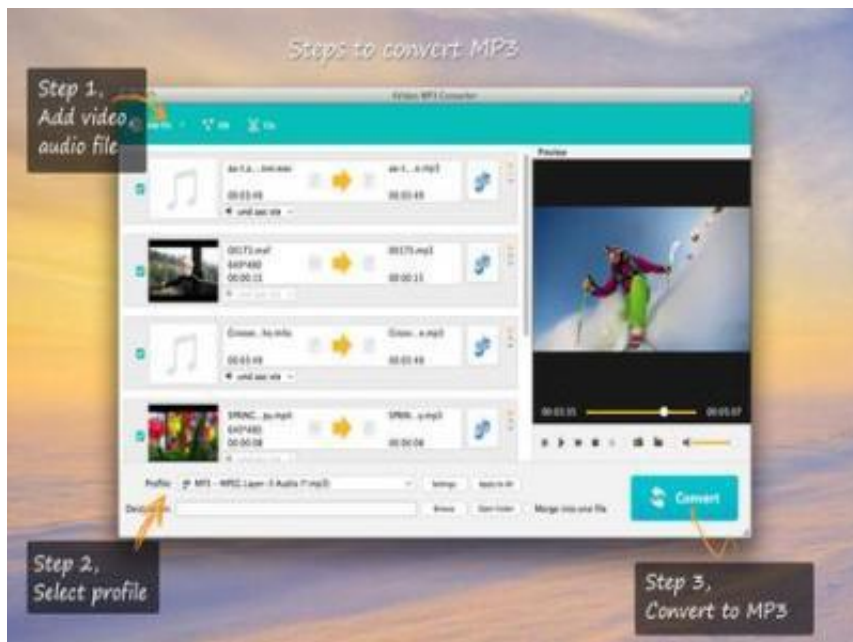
Steps to convert MP3

Step 1,
Add video
audio file

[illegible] MP3 Converter

Preview

00173.mp4
640*480
00:00:11

00173.mp3
00:00:11

SPRNG...ju.mp4
640*480
00:00:08

SPRIN...y.mp3
00:00:08

00:00:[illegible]
00:05:07

Profile
MP3 - MPEG Layer-3 Audio (*.mp3)
Settings
Apply to All

Destination
Browse
Open Folder
Merge into one file

Convert

Step 2,
Select profile

Step 3,
Convert to MP3